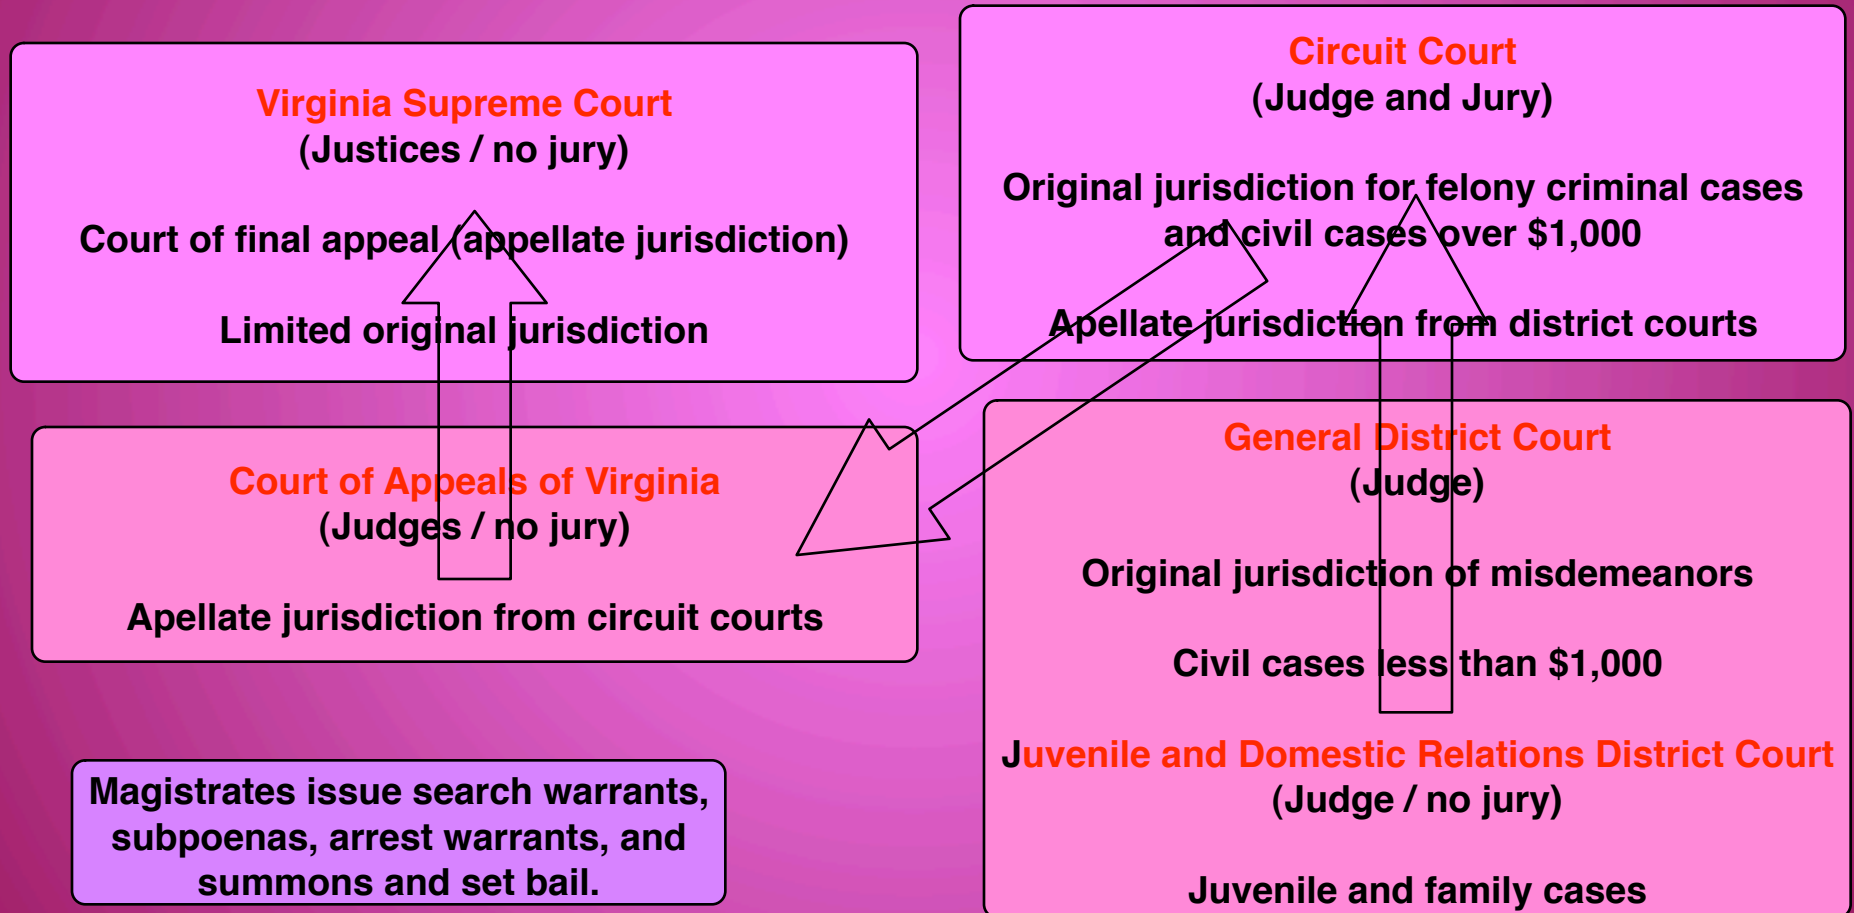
Virginia Supreme Court
(Justices / no jury)

Court of final appeal (appellate jurisdiction)

Limited original jurisdiction

Circuit Court
(Judge and Jury)

Original jurisdiction for felony criminal cases and civil cases over $1,000

Apellate jurisdiction from district courts

Court of Appeals of Virginia
(Judges / no jury)

Apellate jurisdiction from circuit courts

General District Court
(Judge)

Original jurisdiction of misdemeanors

Civil cases less than $1,000

Juvenile and Domestic Relations District Court
(Judge / no jury)

Juvenile and family cases

Magistrates issue search warrants, subpoenas, arrest warrants, and summons and set bail.